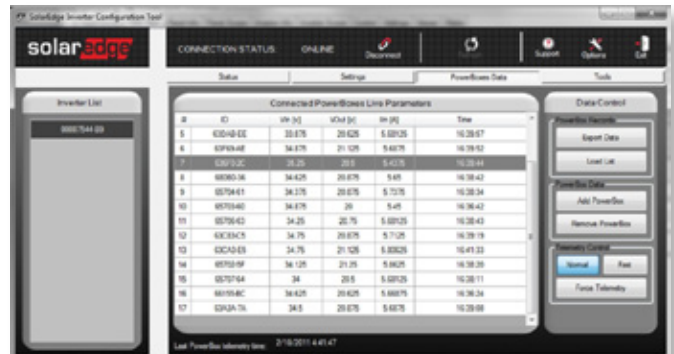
SolarEdge Inverter Configuration Tool

solaredge

CONNECTION STATUS ONLINE Disconnect Refresh Support Options Exit

Status Settings PowerBoxes Data Tools

Inverter List

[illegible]

Connected PowerBoxes Live Parameters

| # | ID | Vin [V] | Vout [V] | Iin [A] | Time |
|---|---|---|---|---|---|
| 5 | 630AB-EE | 33.875 | 20.625 | 5.03125 | 16:39:57 |
| 6 | 63F69-AE | 34.875 | 21.125 | 5.65375 | 16:39:52 |
| 7 | 63013-2C | 35.25 | 20.5 | 5.4375 | 16:39:44 |
| 8 | 66060-36 | 34.625 | 20.875 | 5.65 | 16:38:42 |
| 9 | 65704-11 | 34.375 | 20.875 | 5.7375 | 16:38:34 |
| 10 | 65703-60 | 34.875 | 20 | 5.45 | 16:38:42 |
| 11 | 65706-63 | 34.25 | 20.75 | 5.03125 | 16:38:43 |
| 12 | 63C3-C5 | 34.75 | 20.875 | 5.7125 | 16:39:19 |
| 13 | 63CA3-E5 | 34.75 | 21.125 | 5.83625 | 16:41:33 |
| 14 | 65750-5F | 34.125 | 21.25 | 5.5625 | 16:38:20 |
| 15 | 65707-64 | 34 | 20.5 | 5.03125 | 16:38:11 |
| 16 | 66109-8C | 34.625 | 20.625 | 5.66875 | 16:36:34 |
| 17 | 63A2A-7A | 34.5 | 20.875 | 5.6875 | 16:39:08 |

Last PowerBox telemetry time: 2/18/2011 4:41:47

Data Control

PowerBox Records

Export Data

Load List

PowerBox Data

Add PowerBox

Remove PowerBox

Telemetry Control

Normal Fast

Force Telemetry